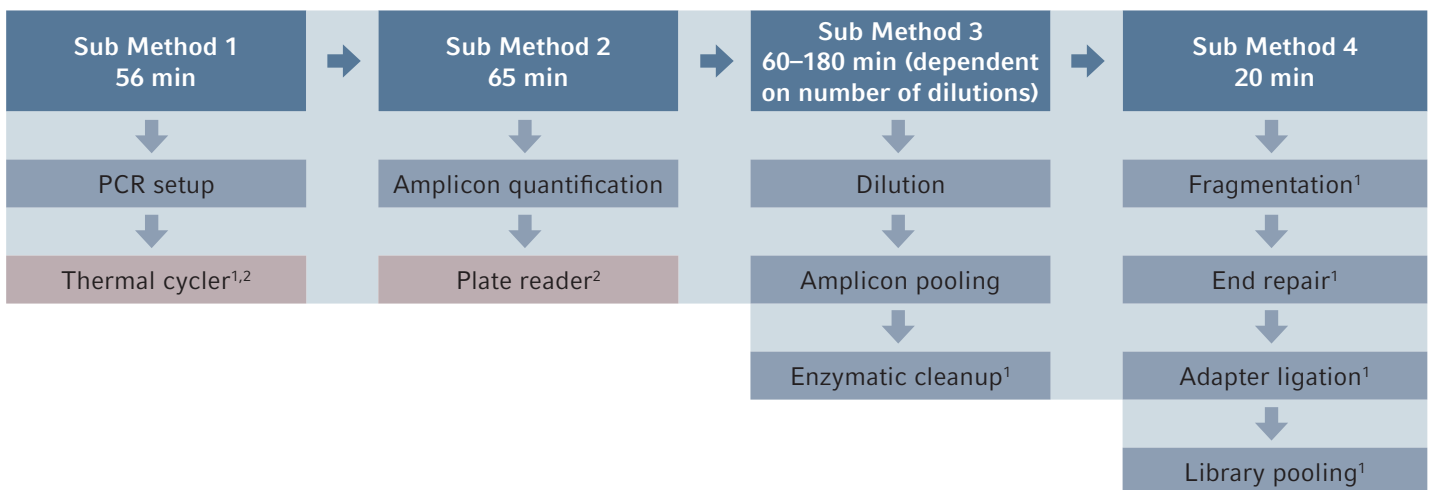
Sub Method 1
56 min

PCR setup

Thermal cycler$^{1,2}$

Sub Method 2
65 min

Amplicon quantification

Plate reader$^{2}$

Sub Method 3
60–180 min (dependent on number of dilutions)

Dilution

Amplicon pooling

Enzymatic cleanup$^{1}$

Sub Method 4
20 min

Fragmentation$^{1}$

End repair$^{1}$

Adapter ligation$^{1}$

Library pooling$^{1}$